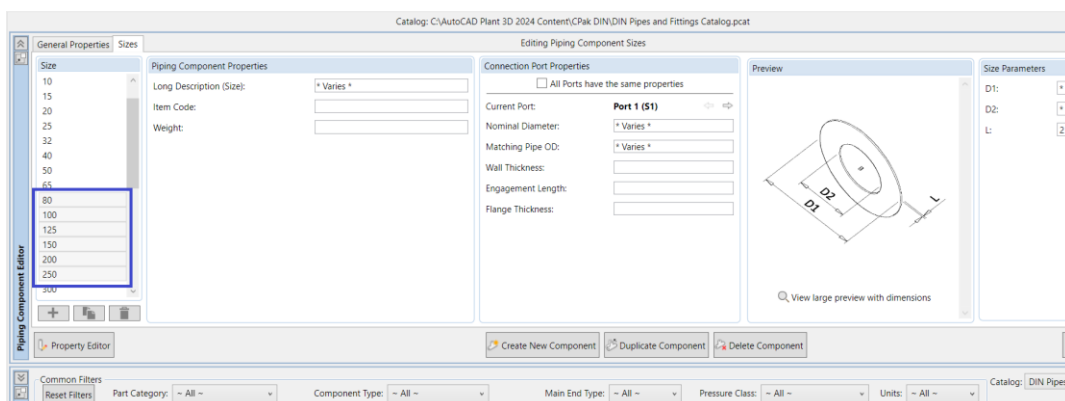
Catalog: C:\AutoCAD Plant 3D 2024 Content\CPak DIN\DIN Pipes and Fittings Catalog.pcat

General Properties | Sizes

Editing Piping Component Sizes

Size
10
15
20
25
32
40
50
65
80
100
125
150
200
250
300

Piping Component Properties
Long Description (Size): * Varies *
Item Code:
Weight:

Connection Port Properties
All Ports have the same properties
Current Port: Port 1 (S1)
Nominal Diameter: * Varies *
Matching Pipe OD: * Varies *
Wall Thickness:
Engagement Length:
Flange Thickness:

Preview
D2
D1
L
View large preview with dimensions

Size Parameters
D1: *
D2: *
L: 2

Piping Component Editor

Property Editor

Create New Component | Duplicate Component | Delete Component

Common Filters
Reset Filters
Part Category: ~ All ~
Component Type: ~ All ~
Main End Type: ~ All ~
Pressure Class: ~ All ~
Units: ~ All ~
Catalog: DIN Pipes